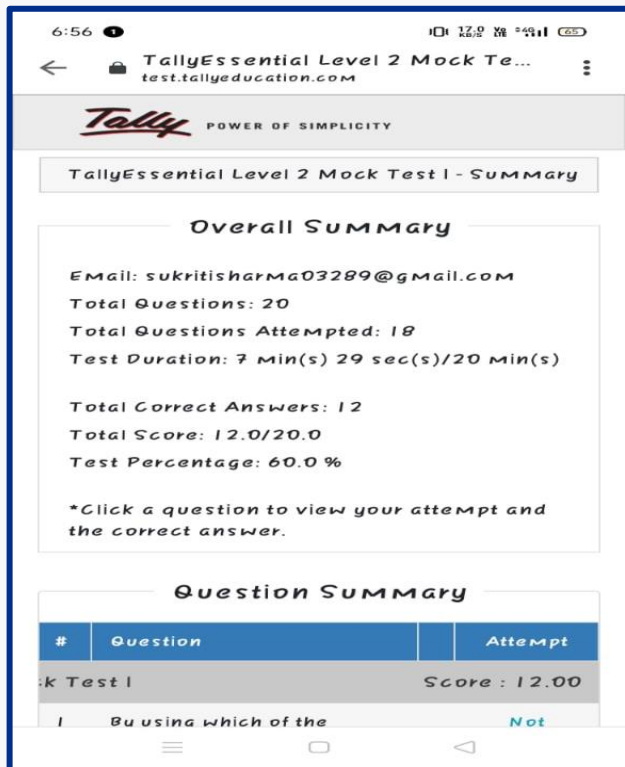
6:56 1

17.0 KB/S 65

TallyEssential Level 2 Mock Te...
test.tallyeducation.com

Tally POWER OF SIMPLICITY

TallyEssential Level 2 Mock Test 1 - Summary

Overall Summary

Email: sukritisharma03289@gmail.com

Total Questions: 20

Total Questions Attempted: 18

Test Duration: 7 Min(s) 29 sec(s)/20 Min(s)

Total Correct Answers: 12

Total Score: 12.0/20.0

Test Percentage: 60.0 %

*Click a question to view your attempt and the correct answer.

Question Summary

| # | Question | | Attempt |
|---|---|---|---|
| :k Test 1 | | Score : 12.00 | |
| 1 | By using which of the | | Not |